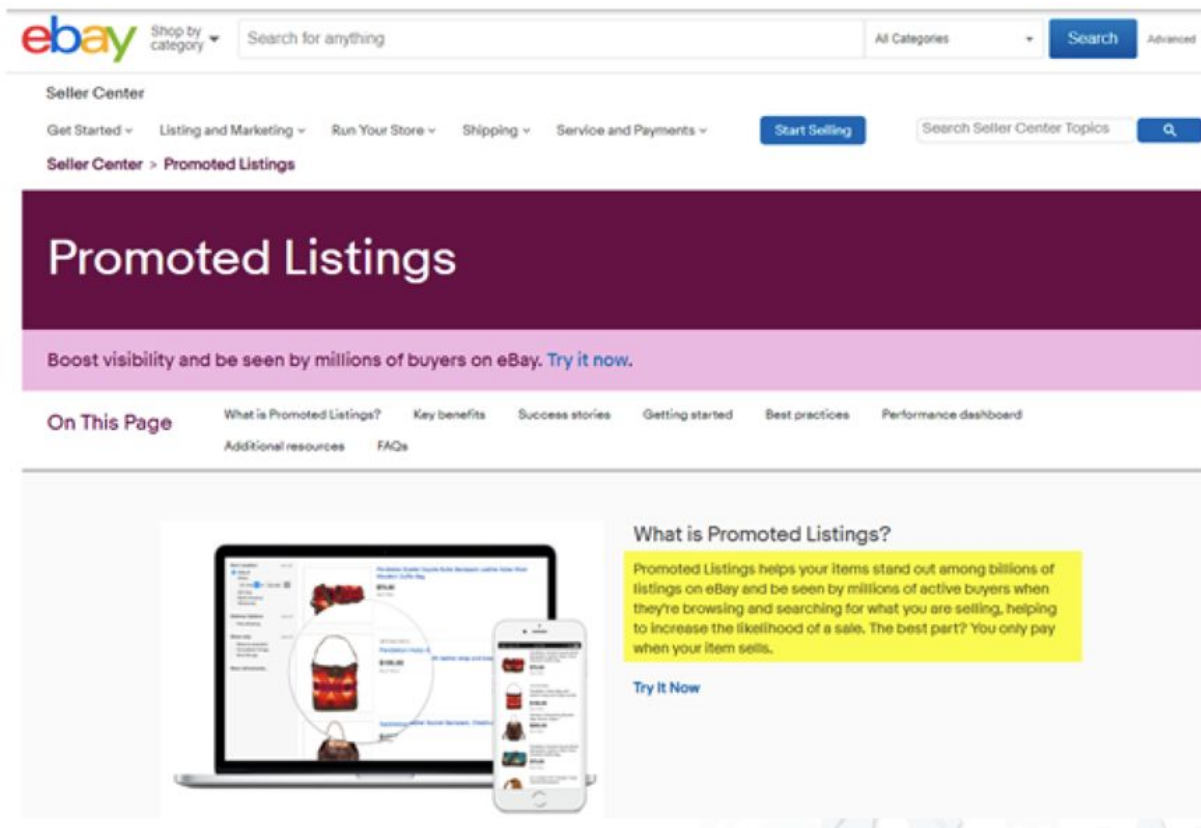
ebay Shop by category Search for anything All Categories Search Advanced

Seller Center

Get Started Listing and Marketing Run Your Store Shipping Service and Payments Start Selling Search Seller Center Topics

Seller Center > Promoted Listings

Promoted Listings

Boost visibility and be seen by millions of buyers on eBay. Try it now.

On This Page What is Promoted Listings? Key benefits Success stories Getting started Best practices Performance dashboard Additional resources FAQs

What is Promoted Listings?

Promoted Listings helps your items stand out among billions of listings on eBay and be seen by millions of active buyers when they're browsing and searching for what you are selling, helping to increase the likelihood of a sale. The best part? You only pay when your item sells.

Try It Now